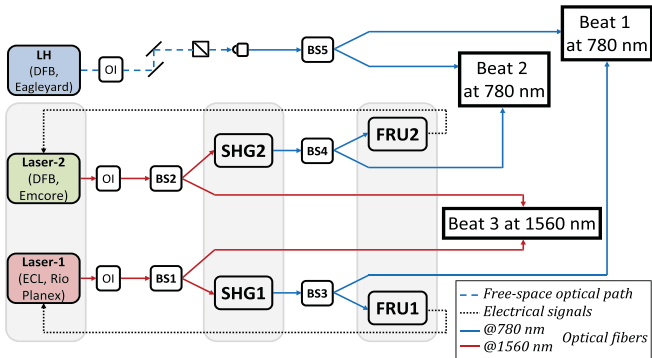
Beat 1 at 780 nm

LH (DFB, Eagleyard)

OI

BS5

Beat 2 at 780 nm

Laser-2 (DFB, Emcore)

OI

BS2

SHG2

BS4

FRU2

Beat 3 at 1560 nm

Laser-1 (ECL, Rio Planex)

OI

BS1

SHG1

BS3

FRU1

Free-space optical path

Electrical signals

@780 nm

@1560 nm

Optical fibers